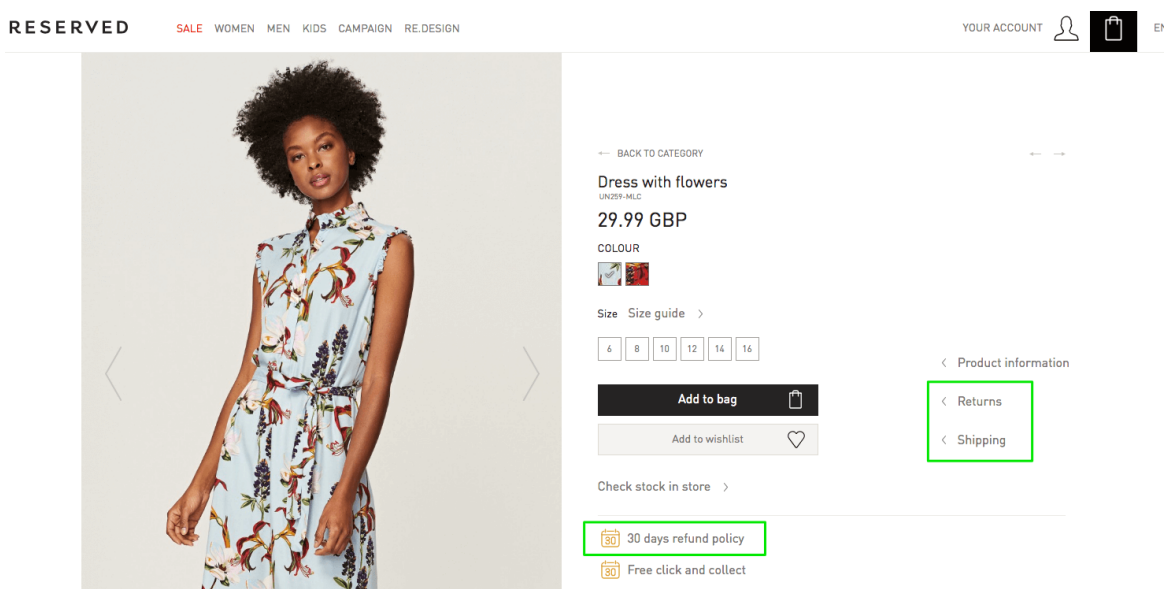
RESERVED SALE WOMEN MEN KIDS CAMPAIGN RE.DESIGN

YOUR ACCOUNT EN

BACK TO CATEGORY

Dress with flowers
UN259-MLC

29.99 GBP

COLOUR

Size Size guide

| 6 | 8 | 10 | 12 | 14 | 16 |
|---|---|---|---|---|---|

Add to bag

Add to wishlist

Check stock in store

Product information

Returns

Shipping

30 30 days refund policy

30 Free click and collect